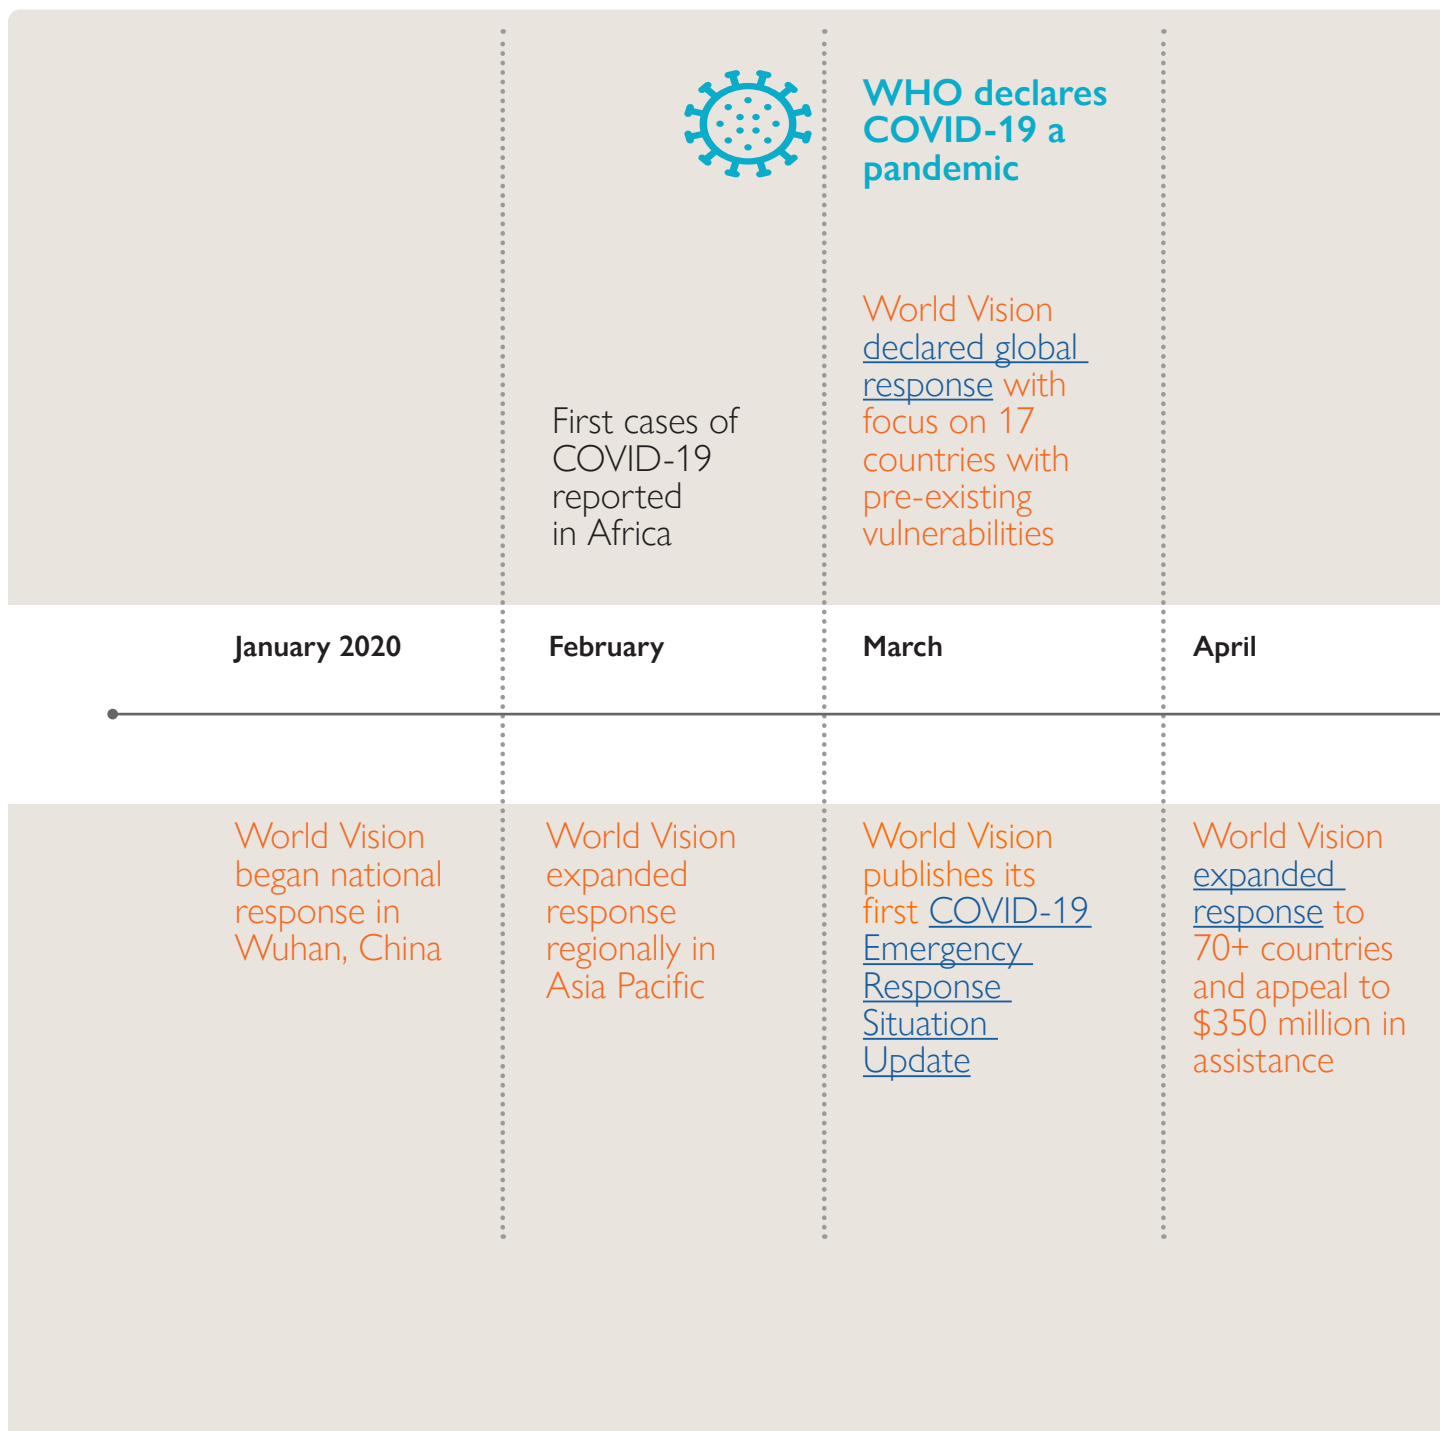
WHO declares COVID-19 a pandemic

First cases of COVID-19 reported in Africa

World Vision declared global response with focus on 17 countries with pre-existing vulnerabilities

January 2020

February

March

April

World Vision began national response in Wuhan, China

World Vision expanded response regionally in Asia Pacific

World Vision publishes its first COVID-19 Emergency Response Situation Update

World Vision expanded response to 70+ countries and appeal to $350 million in assistance